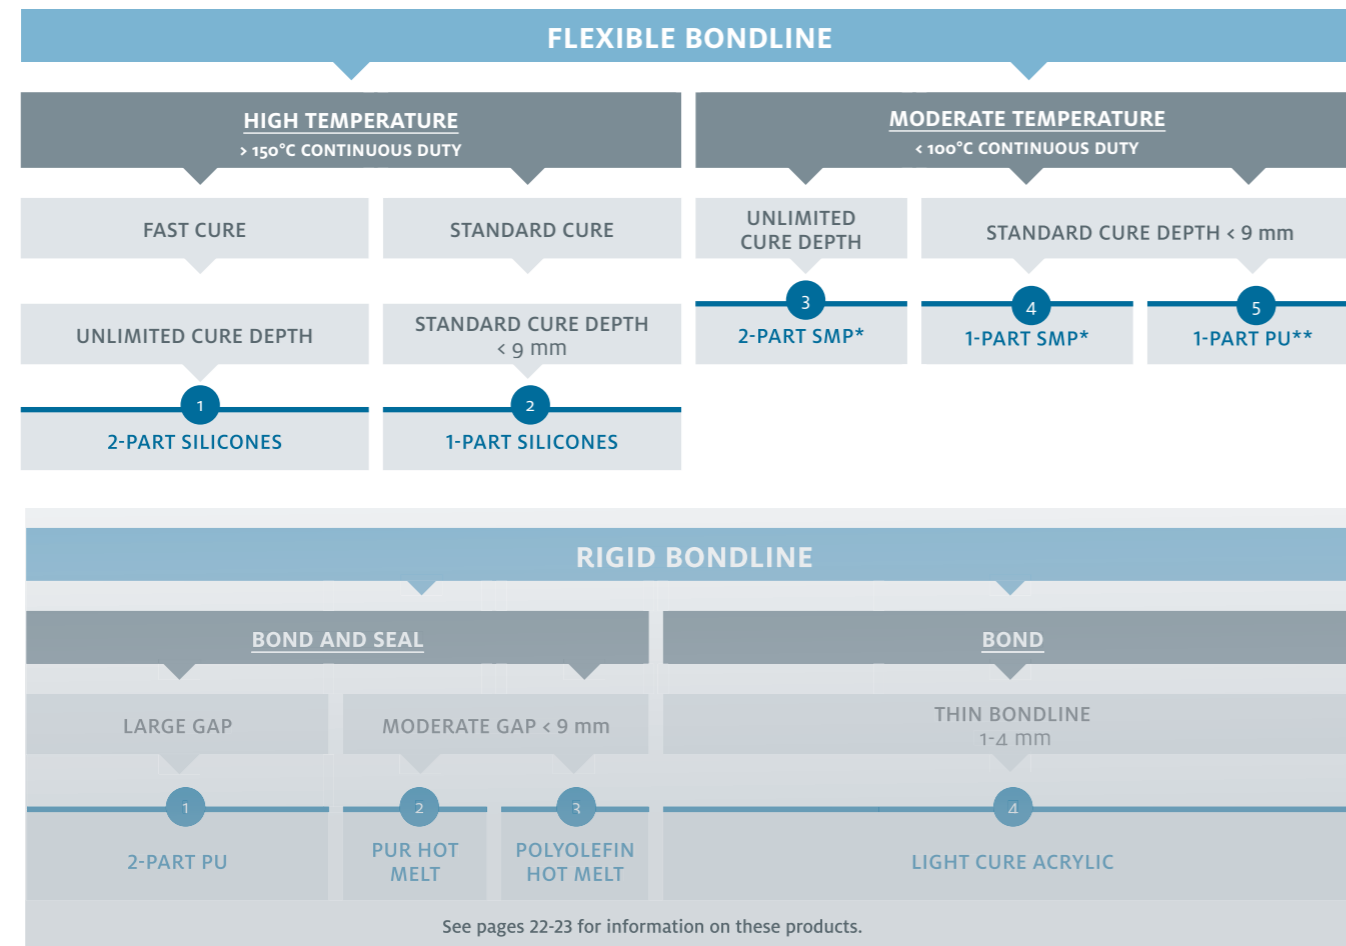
FLEXIBLE BONDLINE

HIGH TEMPERATURE
> 150°C CONTINUOUS DUTY

MODERATE TEMPERATURE
< 100°C CONTINUOUS DUTY

FAST CURE

STANDARD CURE

UNLIMITED CURE DEPTH

STANDARD CURE DEPTH < 9 mm

UNLIMITED CURE DEPTH

STANDARD CURE DEPTH < 9 mm

3
2-PART SMP*

4
1-PART SMP*

5
1-PART PU**

1
2-PART SILICONES

2
1-PART SILICONES

RIGID BONDLINE

BOND AND SEAL

BOND

LARGE GAP

MODERATE GAP < 9 mm

THIN BONDLINE
1-4 mm

1
2-PART PU

2
PUR HOT MELT

3
POLYOLEFIN HOT MELT

4
LIGHT CURE ACRYLIC

See pages 22-23 for information on these products.